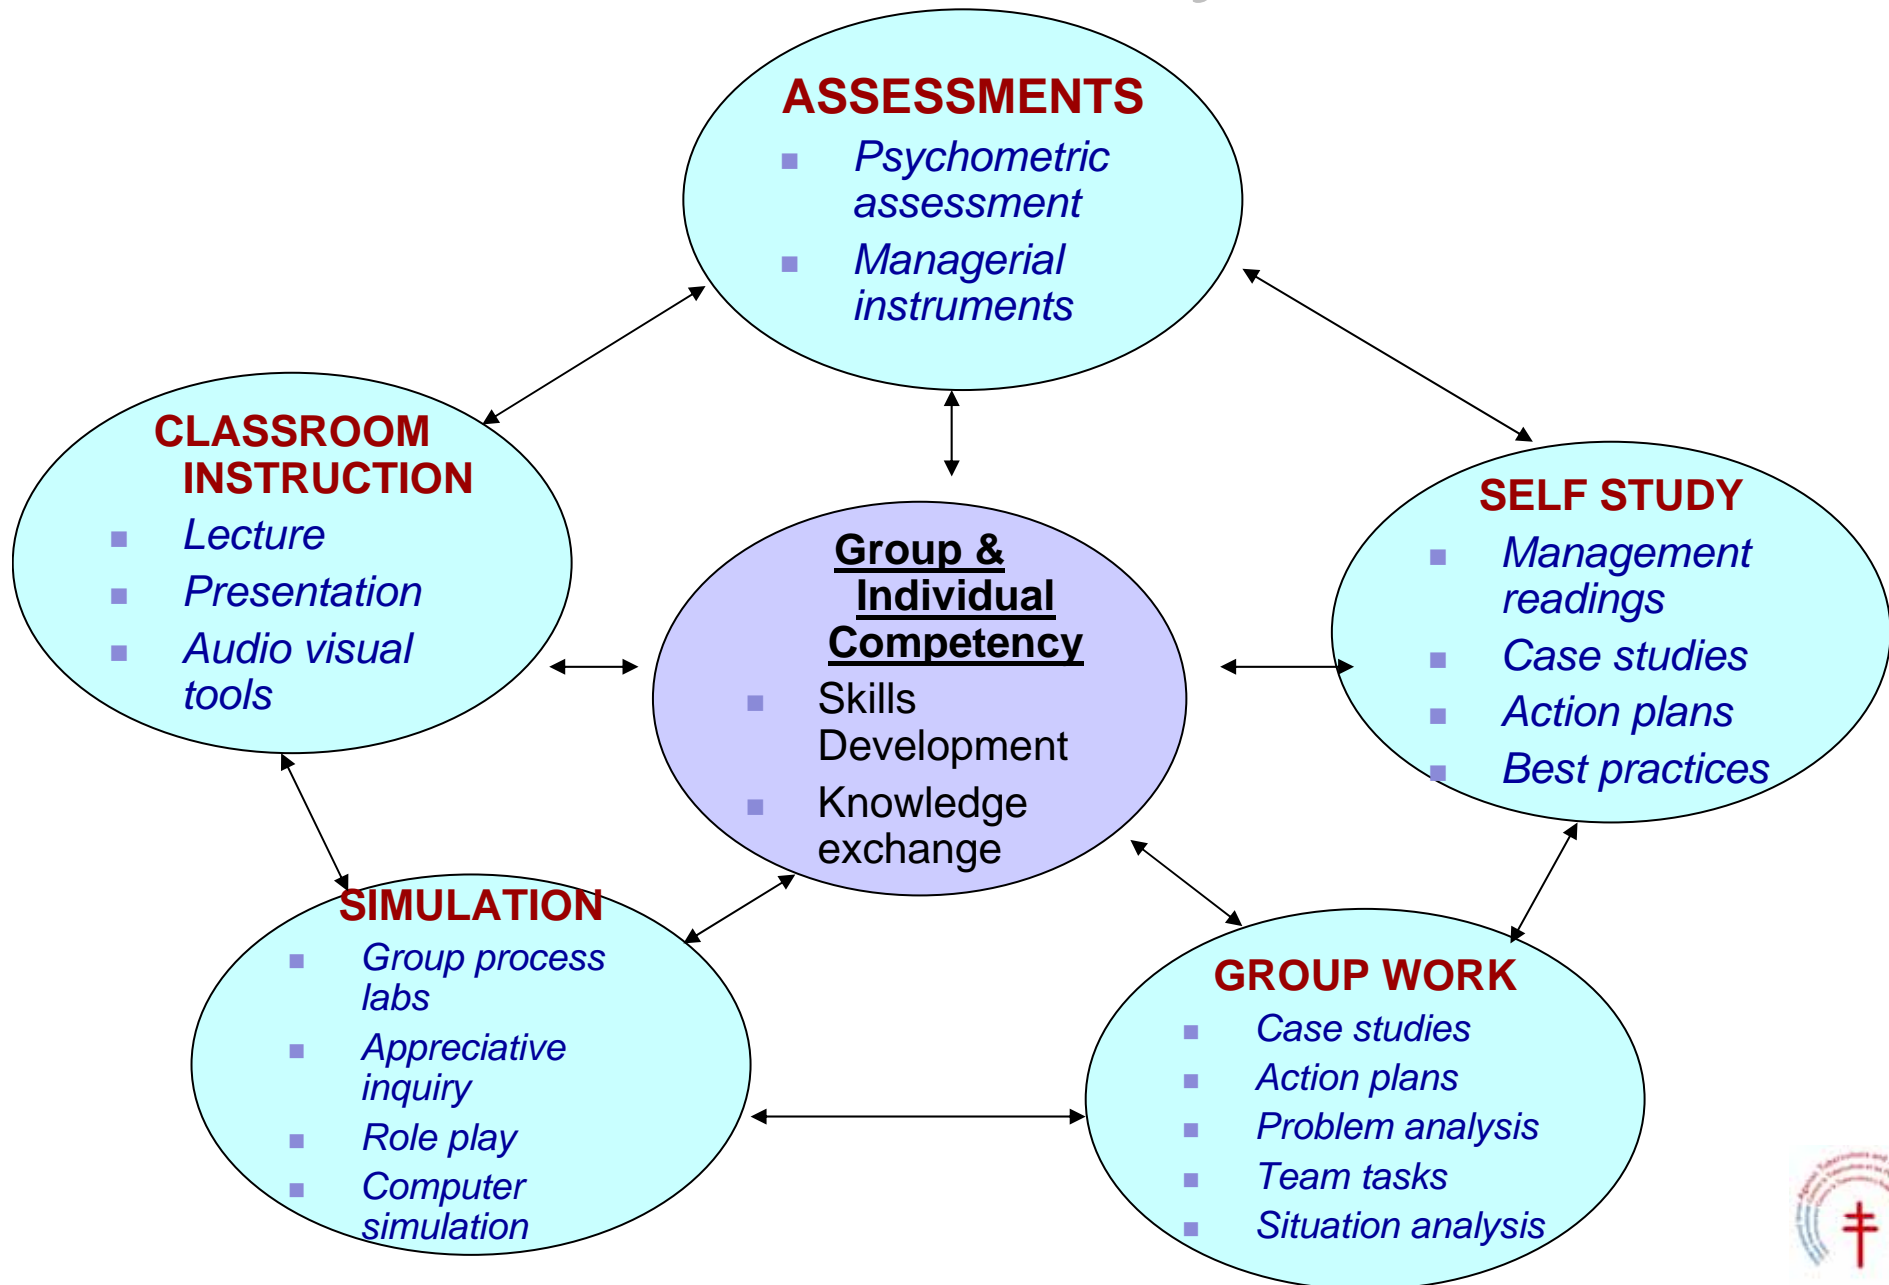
ASSESSMENTS
- Psychometric assessment
- Managerial instruments

CLASSROOM INSTRUCTION
- Lecture
- Presentation
- Audio visual tools

Group & Individual Competency
- Skills Development
- Knowledge exchange

SELF STUDY
- Management readings
- Case studies
- Action plans
- Best practices

SIMULATION
- Group process labs
- Appreciative inquiry
- Role play
- Computer simulation

GROUP WORK
- Case studies
- Action plans
- Problem analysis
- Team tasks
- Situation analysis